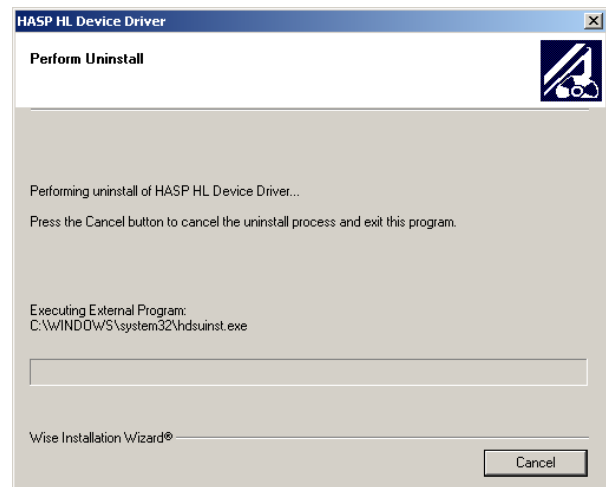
HASP HL Device Driver

Perform Uninstall

Performing uninstall of HASP HL Device Driver...

Press the Cancel button to cancel the uninstall process and exit this program.

Executing External Program:
C:\WINDOWS\system32\hdsuinst.exe

Wise Installation Wizard®

Cancel